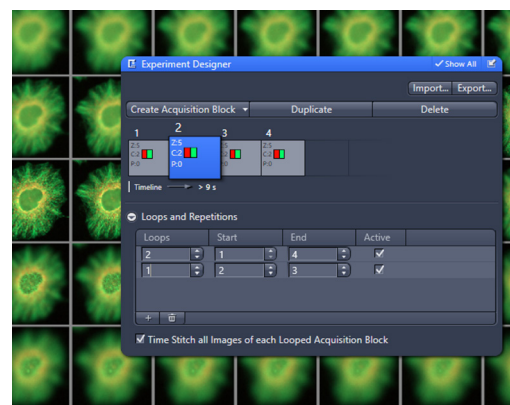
Experiment Designer

Show All

Import... Export...

Create Acquisition Block Duplicate Delete

1 2 3 4

Z:5 C:2 P:0

Z:5 C:2 P:0

Z:5 C:2 P:0

Z:5 C:2 P:0

Timeline > 9 s

Loops and Repetitions

| Loops | Start | End | Active |
|---|---|---|---|
| 2 | 1 | 4 | ✓ |
| 1 | 2 | 3 | ✓ |

Time Stitch all Images of each Looped Acquisition Block